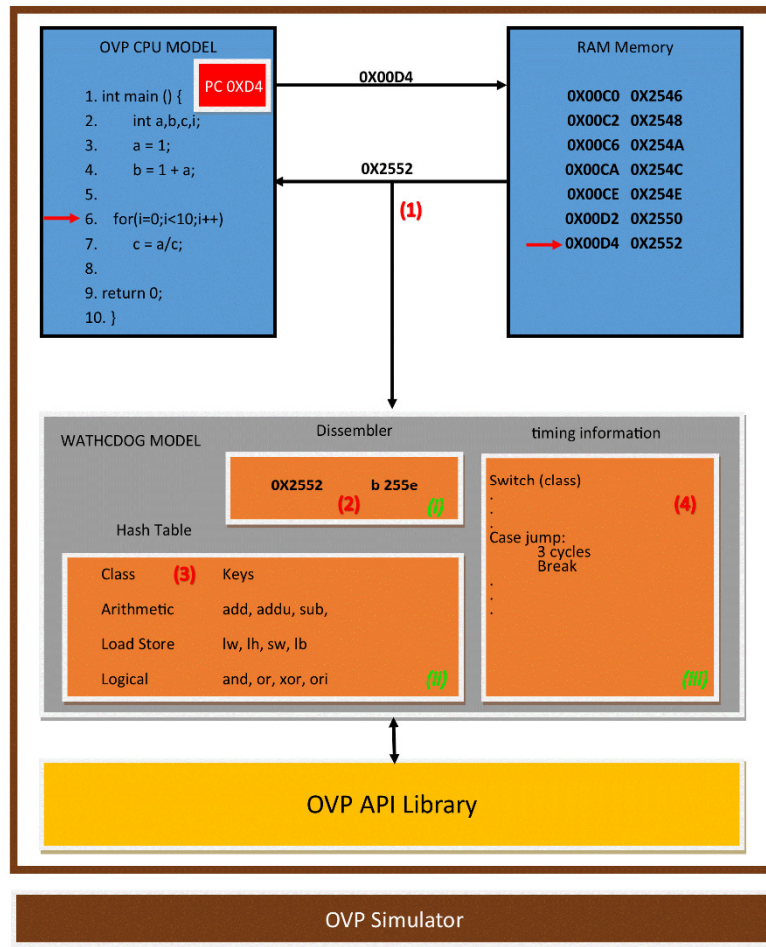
OVP CPU MODEL

PC 0XD4

1. int main () {
2. int a,b,c,i;
3. a = 1;
4. b = 1 + a;
5.
6. for(i=0;i<10;i++)
7. c = a/c;
8.
9. return 0;
10. }

0X00D4

0X2552

(1)

RAM Memory

| | |
|---|---|
| 0X00C0 | 0X2546 |
| 0X00C2 | 0X2548 |
| 0X00C6 | 0X254A |
| 0X00CA | 0X254C |
| 0X00CE | 0X254E |
| 0X00D2 | 0X2550 |
| 0X00D4 | 0X2552 |

WATHCDOG MODEL

Dissembler

0X2552 b 255e

(2) (I)

Hash Table

| Class (3) | Keys |
|---|---|
| Arithmetic | add, addu, sub, |
| Load Store | lw, lh, sw, lb |
| Logical | and, or, xor, ori |

(II)

timing information

Switch (class)
.
.
.
Case jump:
3 cycles
Break
.
.
.

(4)

(III)

OVP API Library

OVP Simulator